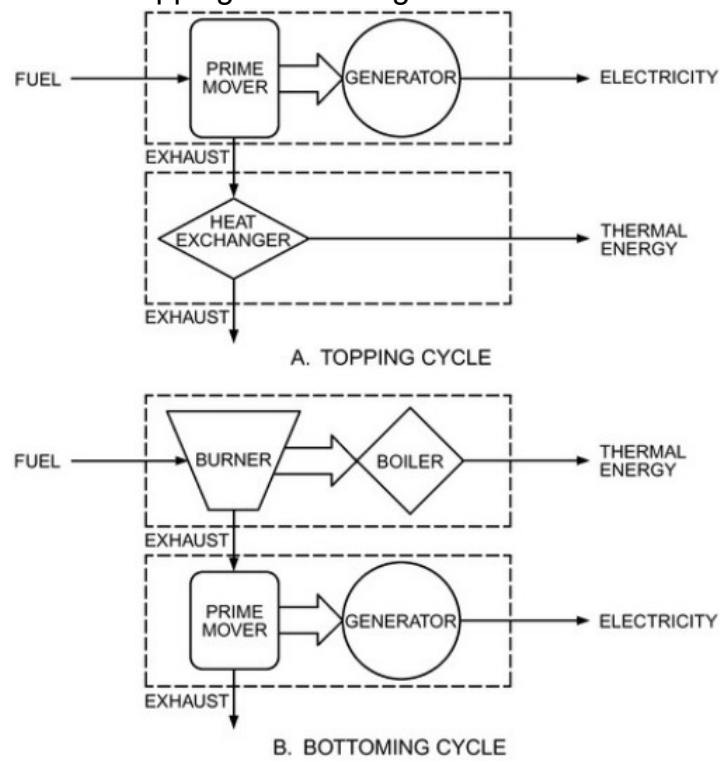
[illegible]

FUEL

PRIME MOVER

GENERATOR

ELECTRICITY

EXHAUST

HEAT EXCHANGER

THERMAL ENERGY

EXHAUST

A. TOPPING CYCLE

FUEL

BURNER

BOILER

THERMAL ENERGY

EXHAUST

PRIME MOVER

GENERATOR

ELECTRICITY

EXHAUST

B. BOTTOMING CYCLE